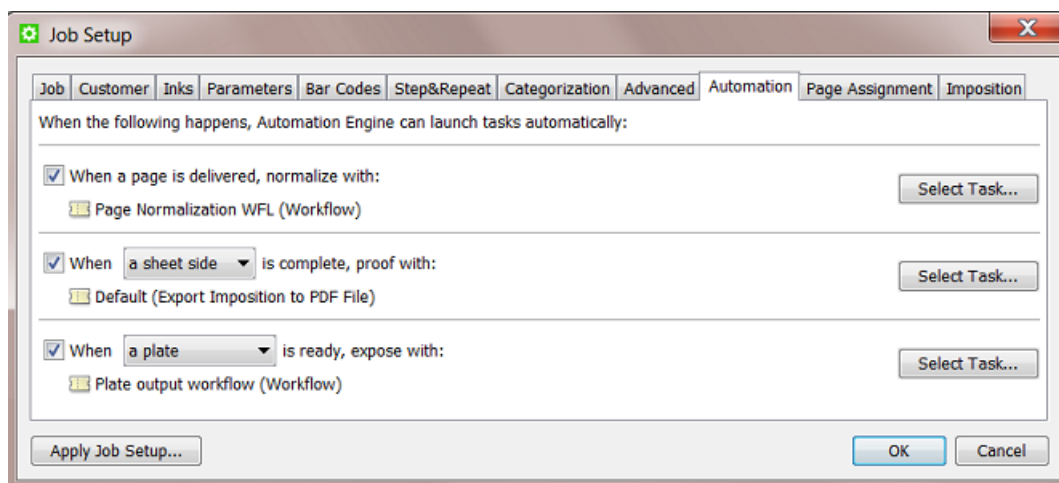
Job Setup

Job | Customer | Inks | Parameters | Bar Codes | Step&Repeat | Categorization | Advanced | Automation | Page Assignment | Imposition

When the following happens, Automation Engine can launch tasks automatically:

When a page is delivered, normalize with:
Page Normalization WFL (Workflow)
Select Task...

When a sheet side is complete, proof with:
Default (Export Imposition to PDF File)
Select Task...

When a plate is ready, expose with:
Plate output workflow (Workflow)
Select Task...

Apply Job Setup...
OK
Cancel